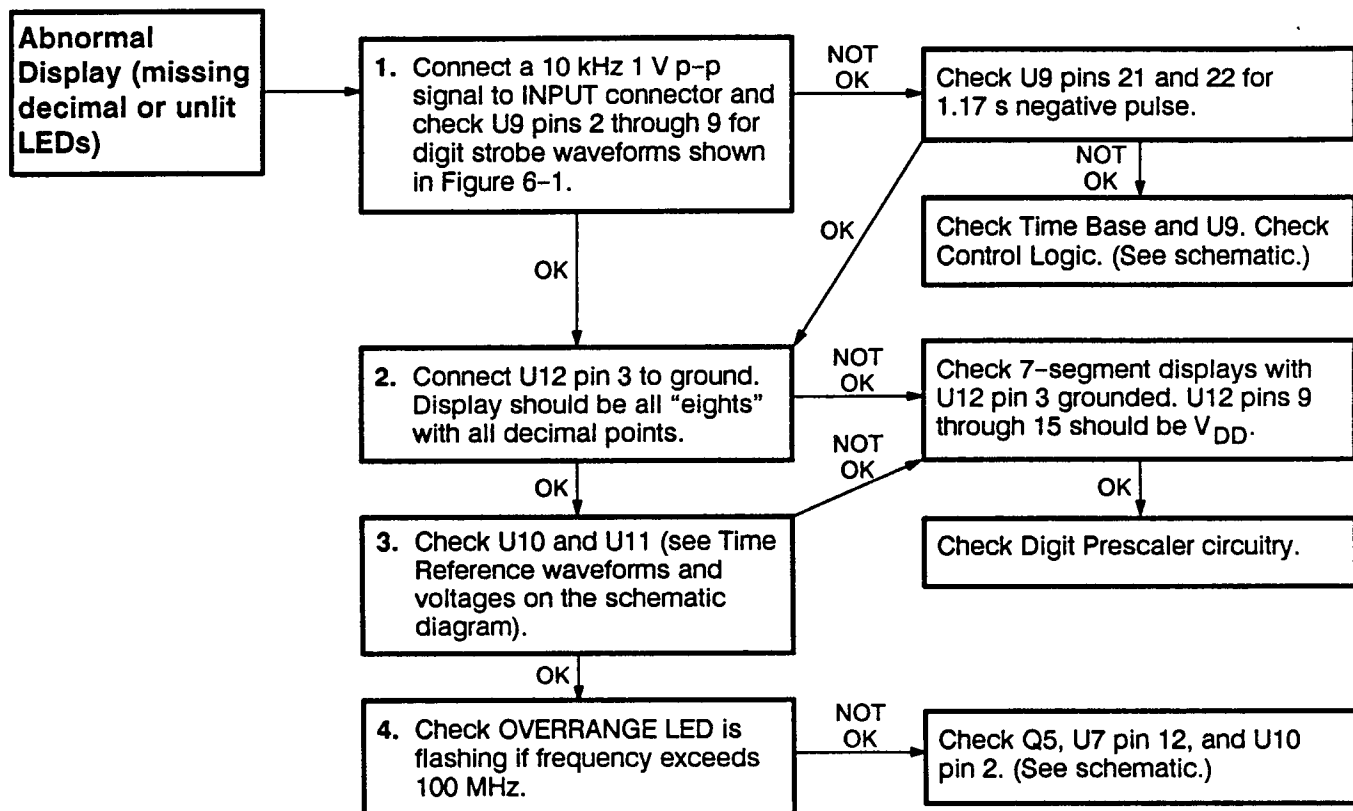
Abnormal Display (missing decimal or unlit LEDs)

1. Connect a 10 kHz 1 V p–p signal to INPUT connector and check U9 pins 2 through 9 for digit strobe waveforms shown in Figure 6–1.

NOT OK

Check U9 pins 21 and 22 for 1.17 s negative pulse.

NOT OK

Check Time Base and U9. Check Control Logic. (See schematic.)

OK

OK

2. Connect U12 pin 3 to ground. Display should be all "eights" with all decimal points.

NOT OK

Check 7–segment displays with U12 pin 3 grounded. U12 pins 9 through 15 should be $V_{DD}$.

NOT OK

OK

OK

3. Check U10 and U11 (see Time Reference waveforms and voltages on the schematic diagram).

Check Digit Prescaler circuitry.

OK

4. Check OVERRANGE LED is flashing if frequency exceeds 100 MHz.

NOT OK

Check Q5, U7 pin 12, and U10 pin 2. (See schematic.)